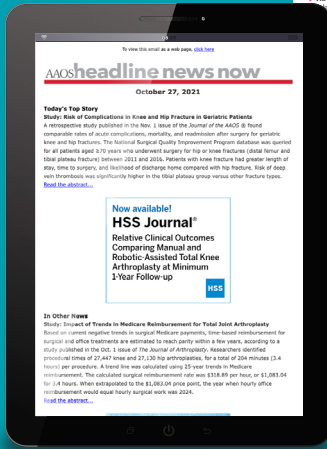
To view this email as a web page, click here

AAOSheadline news now

October 27, 2021

Today's Top Story

Study: Risk of Complications in Knee and Hip Fracture in Geriatric Patients

A retrospective study published in the Nov. 1 issue of the Journal of the AAOS ® found comparable rates of acute complications, mortality, and readmission after surgery for geriatric knee and hip fractures. The National Surgical Quality Improvement Program database was queried for all patients aged ≥70 years who underwent surgery for hip or knee fractures (distal femur and tibial plateau fracture) between 2011 and 2016. Patients with knee fracture had greater length of stay, time to surgery, and likelihood of discharge home compared with hip fracture. Risk of deep vein thrombosis was significantly higher in the tibial plateau group versus other fracture types.

Read the abstract...

Now available!
HSS Journal®
Relative Clinical Outcomes Comparing Manual and Robotic-Assisted Total Knee Arthroplasty at Minimum 1-Year Follow-up

HSS

In Other News

Study: Impact of Trends in Medicare Reimbursement for Total Joint Arthroplasty

Based on current negative trends in surgical Medicare payments, time-based reimbursement for surgical and office treatments are estimated to reach parity within a few years, according to a study published in the Oct. 1 issue of The Journal of Arthroplasty. Researchers identified procedural times of 27,447 knee and 27,130 hip arthroplasties, for a total of 204 minutes (3.4 hours) per procedure. A trend line was calculated using 25-year trends in Medicare reimbursement. The calculated surgical reimbursement rate was $318.89 per hour, or $1,083.04 for 3.4 hours. When extrapolated to the $1,083.04 price point, the year when hourly office reimbursement would equal hourly surgical work was 2024.

Read the abstract...